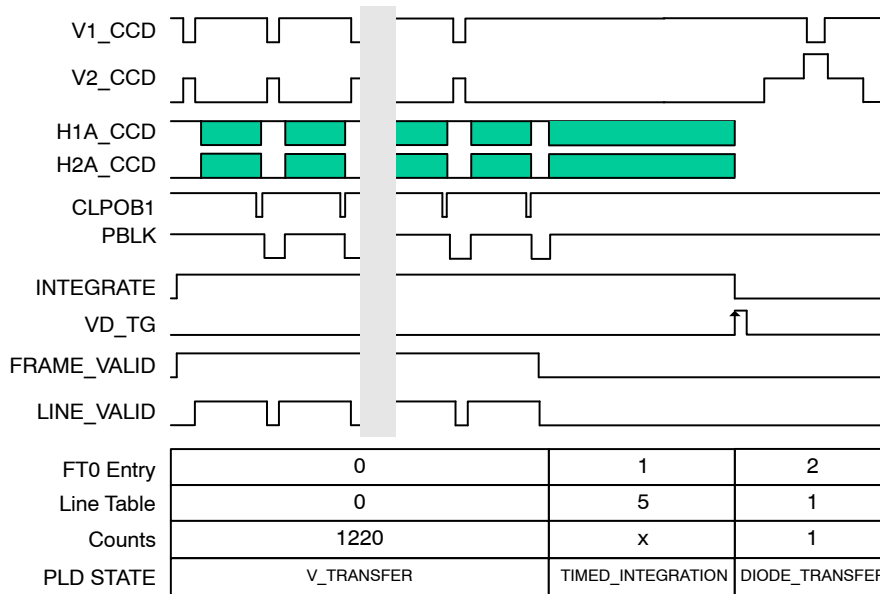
V1_CCD
V2_CCD
H1A_CCD
H2A_CCD
CLPOB1
PBLK
INTEGRATE
VD_TG
FRAME_VALID
LINE_VALID

| FT0 Entry | 0 | 1 | 2 |
|---|---|---|---|
| Line Table | 0 | 5 | 1 |
| Counts | 1220 | x | 1 |
| PLD STATE | V_TRANSFER | TIMED_INTEGRATION | DIODE_TRANSFER |